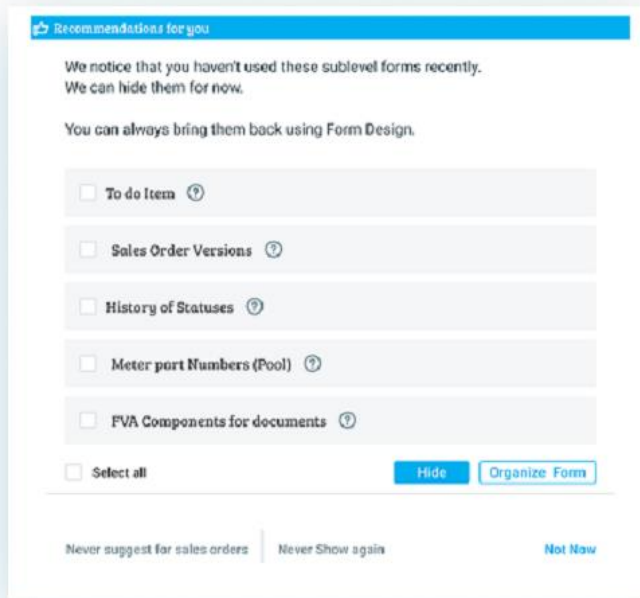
Recommendations for you

We notice that you haven't used these sublevel forms recently. We can hide them for now.

You can always bring them back using Form Design.

To do Item ?

Sales Order Versions ?

History of Statuses ?

Meter part Numbers (Pool) ?

FVA Components for documents ?

Select all

Hide

Organize Form

Never suggest for sales orders

Never Show again

Not Now